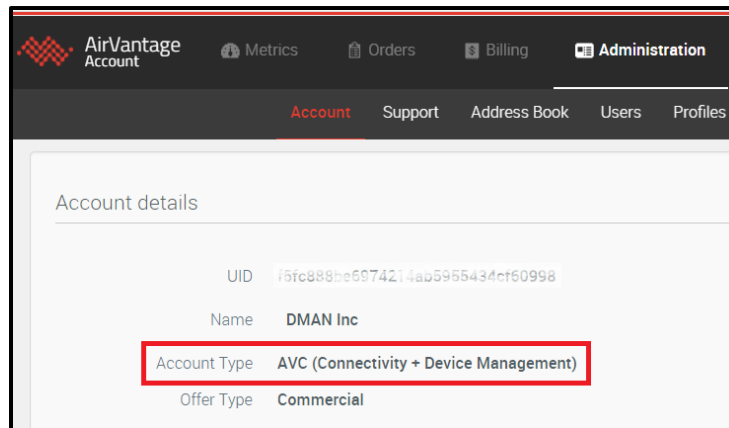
AirVantage Account

Metrics Orders Billing Administration

Account Support Address Book Users Profiles

Account details

UID f6fc888be6974214ab5955434cf60998

Name DMAN Inc

Account Type AVC (Connectivity + Device Management)

Offer Type Commercial